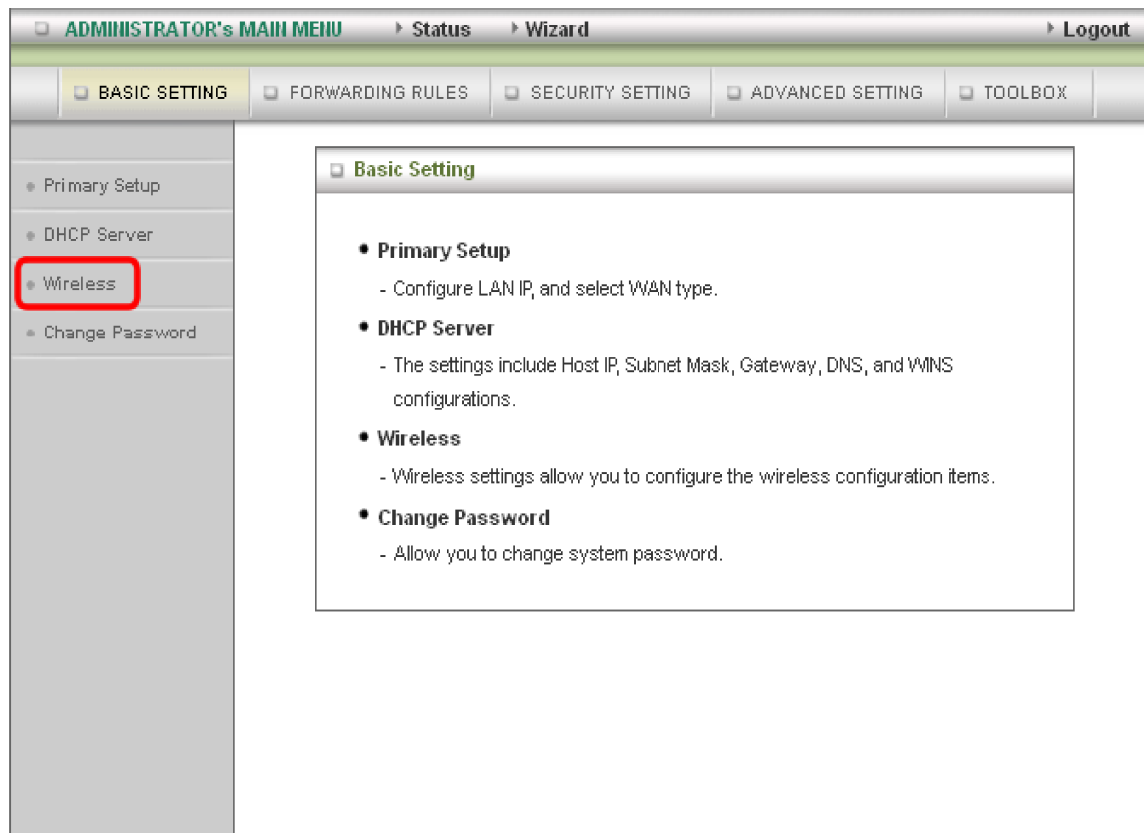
ADMINISTRATOR's MAIN MENU
Status
Wizard
Logout

BASIC SETTING
FORWARDING RULES
SECURITY SETTING
ADVANCED SETTING
TOOLBOX

Primary Setup
DHCP Server
Wireless
Change Password

Basic Setting

• Primary Setup
- Configure LAN IP, and select WAN type.

• DHCP Server
- The settings include Host IP, Subnet Mask, Gateway, DNS, and WINS configurations.

• Wireless
- Wireless settings allow you to configure the wireless configuration items.

• Change Password
- Allow you to change system password.